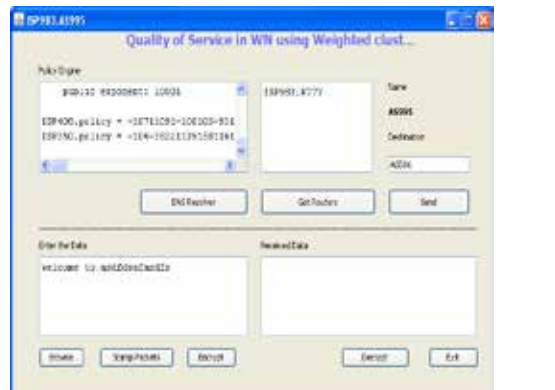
ISP983.AS995

Quality of Service in WN using Weighted clust...

Policy Engine

public exponent: 10001

ISP406.policy = -10781090-100005-901

ISP350.policy = -104-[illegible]

ISP983.R777

Name

AS995

Destination

AS206

DNS Resolver

Get Routers

Send

Enter the Data

welcome to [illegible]

Received Data

Browse

Stamp Packets

Encrypt

Decrypt

Exit